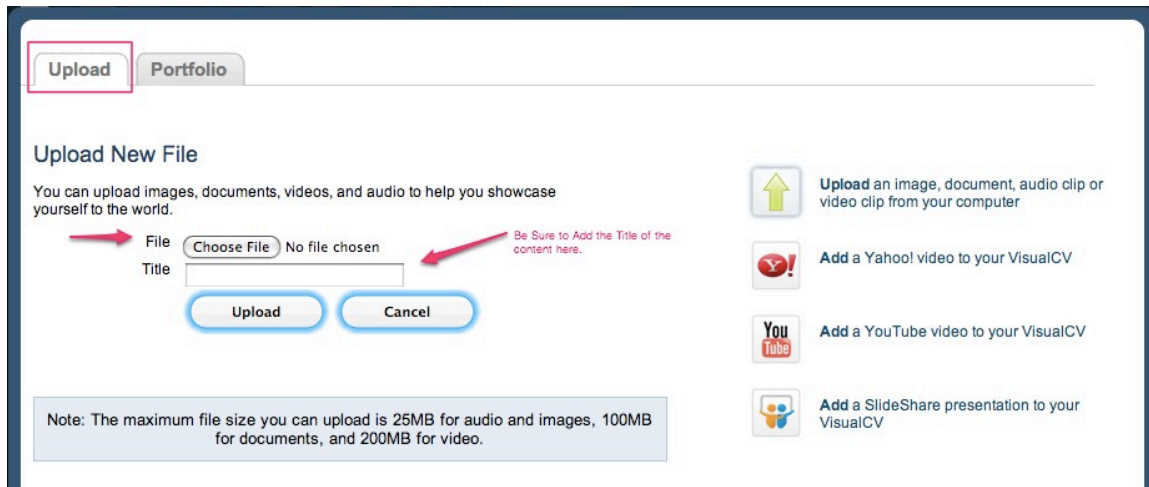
Upload Portfolio

Upload New File

You can upload images, documents, videos, and audio to help you showcase yourself to the world.

File Choose File No file chosen

Title

Be Sure to Add the Title of the content here.

Upload Cancel

Note: The maximum file size you can upload is 25MB for audio and images, 100MB for documents, and 200MB for video.

Upload an image, document, audio clip or video clip from your computer

Add a Yahoo! video to your VisualCV

You Tube

Add a YouTube video to your VisualCV

Add a SlideShare presentation to your VisualCV